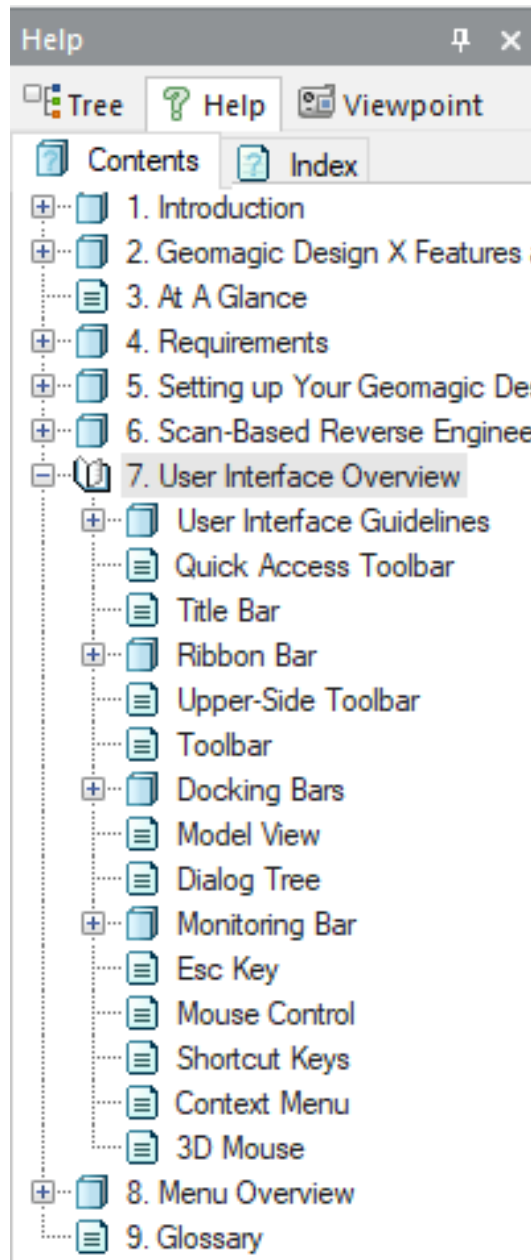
Help

Tree
Help
Viewpoint

Contents
Index

1. Introduction
2. Geomagic Design X Features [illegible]
3. At A Glance
4. Requirements
5. Setting up Your Geomagic De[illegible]
6. Scan-Based Reverse Enginee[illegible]
7. User Interface Overview
User Interface Guidelines
Quick Access Toolbar
Title Bar
Ribbon Bar
Upper-Side Toolbar
Toolbar
Docking Bars
Model View
Dialog Tree
Monitoring Bar
Esc Key
Mouse Control
Shortcut Keys
Context Menu
3D Mouse
8. Menu Overview
9. Glossary